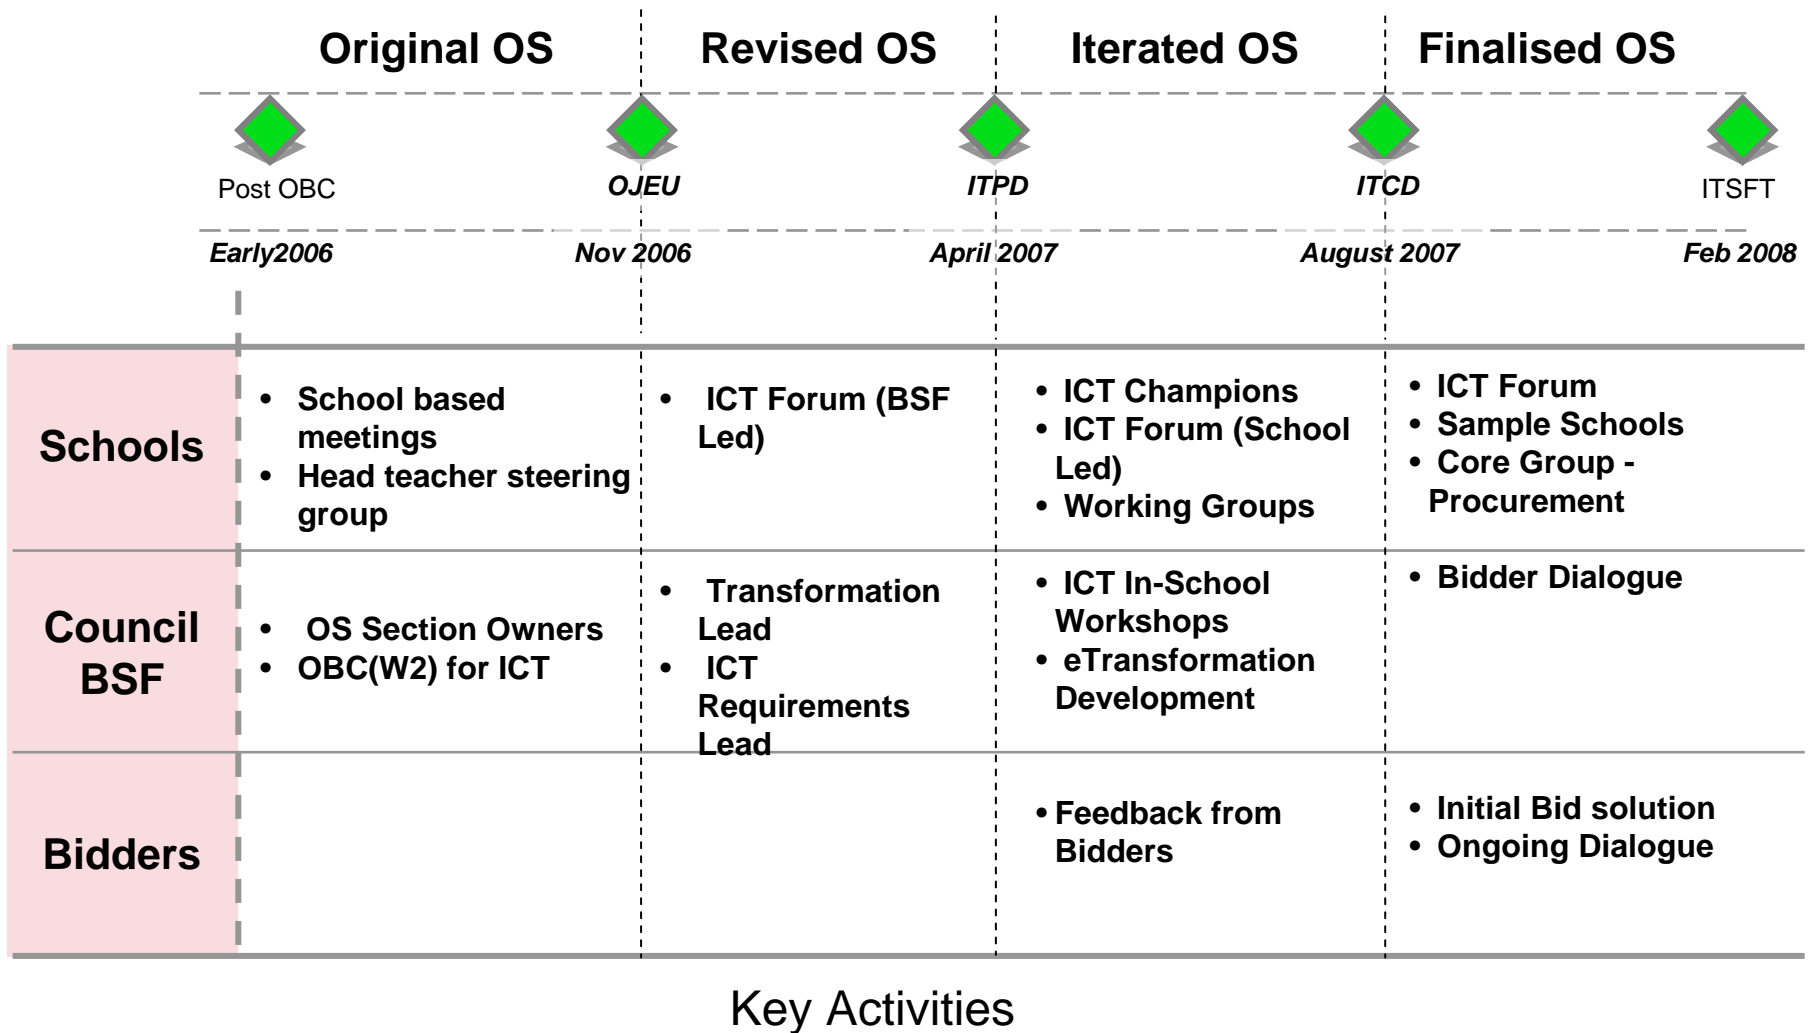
Original OS | Revised OS | Iterated OS | Finalised OS

Post OBC | OJEU | ITPD | ITCD | ITSFT

Early2006 | Nov 2006 | April 2007 | August 2007 | Feb 2008

| | Original OS | Revised OS | Iterated OS | Finalised OS |
|---|---|---|---|---|
| Schools | • School based meetings<br>• Head teacher steering group | • ICT Forum (BSF Led) | • ICT Champions<br>• ICT Forum (School Led)<br>• Working Groups | • ICT Forum<br>• Sample Schools<br>• Core Group - Procurement |
| Council BSF | • OS Section Owners<br>• OBC(W2) for ICT | • Transformation Lead<br>• ICT Requirements Lead | • ICT In-School Workshops<br>• eTransformation Development | • Bidder Dialogue |
| Bidders | | | • Feedback from Bidders | • Initial Bid solution<br>• Ongoing Dialogue |

Key Activities